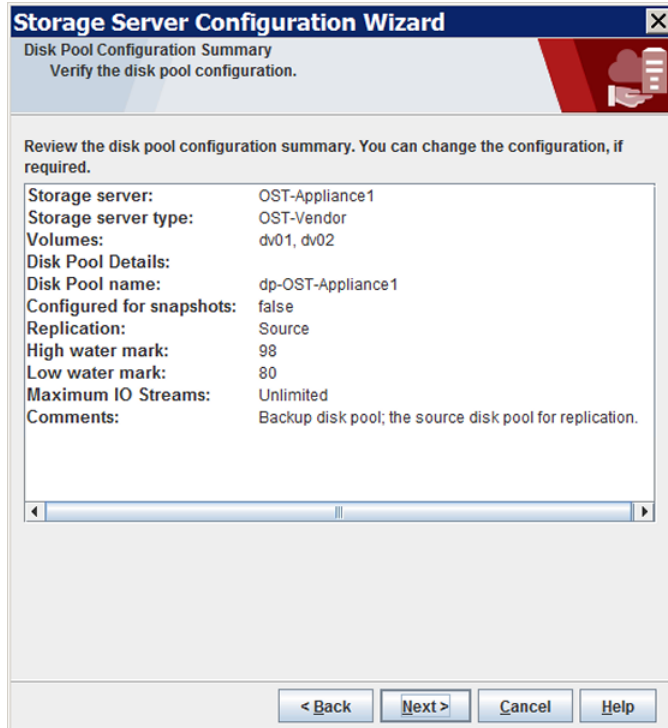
Storage Server Configuration Wizard

Disk Pool Configuration Summary
Verify the disk pool configuration.

Review the disk pool configuration summary. You can change the configuration, if required.

| | |
|---|---|
| Storage server: | OST-Appliance1 |
| Storage server type: | OST-Vendor |
| Volumes: | dv01, dv02 |
| Disk Pool Details: | |
| Disk Pool name: | dp-OST-Appliance1 |
| Configured for snapshots: | false |
| Replication: | Source |
| High water mark: | 98 |
| Low water mark: | 80 |
| Maximum IO Streams: | Unlimited |
| Comments: | Backup disk pool; the source disk pool for replication. |

< Back   Next >   Cancel   Help